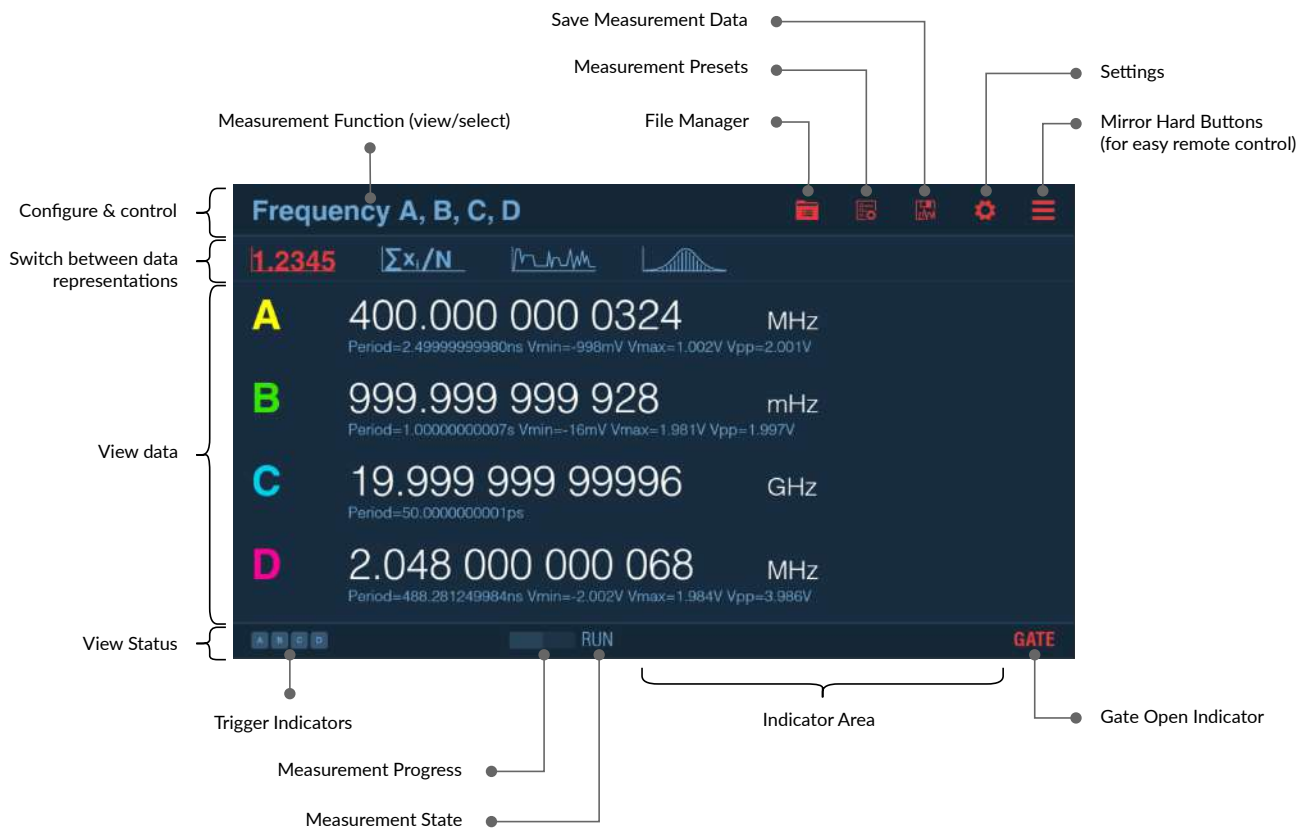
Save Measurement Data

Measurement Presets

Settings

File Manager

Mirror Hard Buttons (for easy remote control)

Measurement Function (view/select)

Configure & control

Frequency A, B, C, D

Switch between data representations

1.2345

$\sum x_i/N$

A 400.000 000 0324 MHz
Period=2.49999999980ns Vmin=-998mV Vmax=1.002V Vpp=2.001V

B 999.999 999 928 mHz
Period=1.00000000007s Vmin=-16mV Vmax=1.981V Vpp=1.997V

View data

C 19.999 999 99996 GHz
Period=50.0000000001ps

D 2.048 000 000 068 MHz
Period=488.281249984ns Vmin=-2.002V Vmax=1.984V Vpp=3.986V

View Status

A B C D

RUN

GATE

Trigger Indicators

Indicator Area

Gate Open Indicator

Measurement Progress

Measurement State